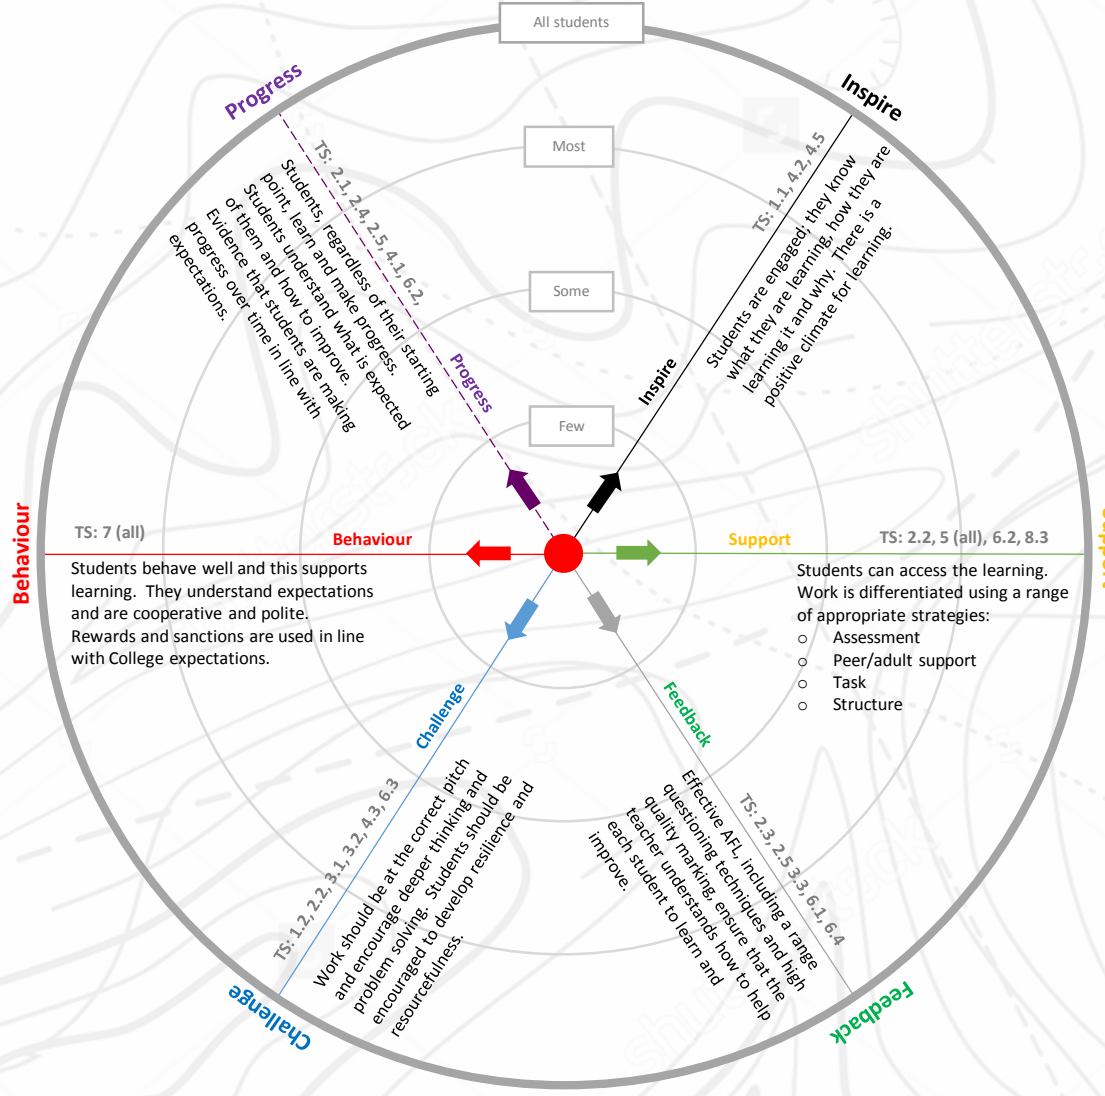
All students

Most

Some

Few

Progress

TS: 2.1, 2.4, 2.5, 4.1, 6.2,

Students, regardless of their starting point, learn and make progress. Students understand what is expected of them and how to improve. Evidence that students are making progress over time in line with expectations.

Progress

Inspire

TS: 1.1, 4.2, 4.5

Students are engaged; they know what they are learning, how they are learning it and why. There is a positive climate for learning.

Inspire

Behaviour

TS: 7 (all)

Behaviour

Students behave well and this supports learning. They understand expectations and are cooperative and polite. Rewards and sanctions are used in line with College expectations.

Support

TS: 2.2, 5 (all), 6.2, 8.3

Students can access the learning. Work is differentiated using a range of appropriate strategies:
○ Assessment
○ Peer/adult support
○ Task
○ Structure

Challenge

TS: 1.2, 2.2, 3.1, 3.2, 4.3, 6.3

Work should be at the correct pitch and encourage deeper thinking and problem solving. Students should be encouraged to develop resilience and resourcefulness.

Challenge

Feedback

TS: 2.3, 2.5, 3.3, 6.1, 6.4

Effective AFL, including a range questioning techniques and high quality marking, ensure that the teacher understands how to help each student to learn and improve.

Feedback